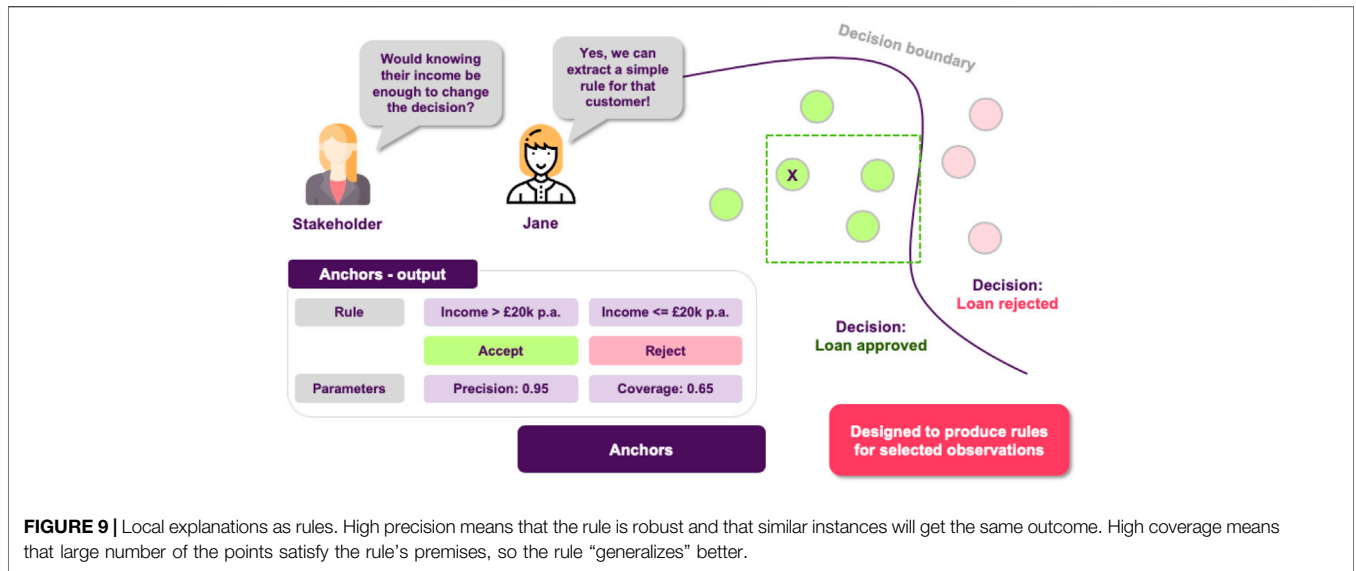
Would knowing their income be enough to change the decision?

Yes, we can extract a simple rule for that customer!

Decision boundary

Stakeholder

Jane

X

Anchors - output

| Rule | Income > £20k p.a. | Income <= £20k p.a. |
|---|---|---|
| | Accept | Reject |
| Parameters | Precision: 0.95 | Coverage: 0.65 |

Decision:
Loan rejected

Decision:
Loan approved

Anchors

Designed to produce rules for selected observations

**FIGURE 9 |** Local explanations as rules. High precision means that the rule is robust and that similar instances will get the same outcome. High coverage means that large number of the points satisfy the rule's premises, so the rule "generalizes" better.